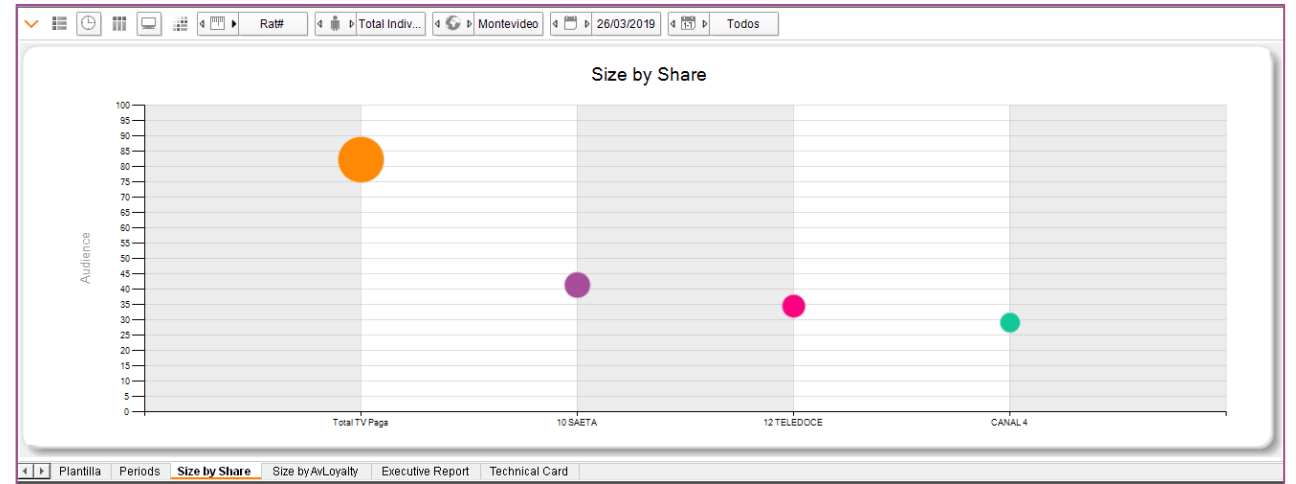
Rat# Total Indiv... Montevideo 26/03/2019 Todos

Size by Share

100
95
90
85
80
75
70
65
60
55
50
45
40
35
30
25
20
15
10
5
0

Audience

Total TV Paga
10 SAETA
12 TELEDOCE
CANAL 4

Plantilla | Periods | Size by Share | Size by AvLoyalty | Executive Report | Technical Card